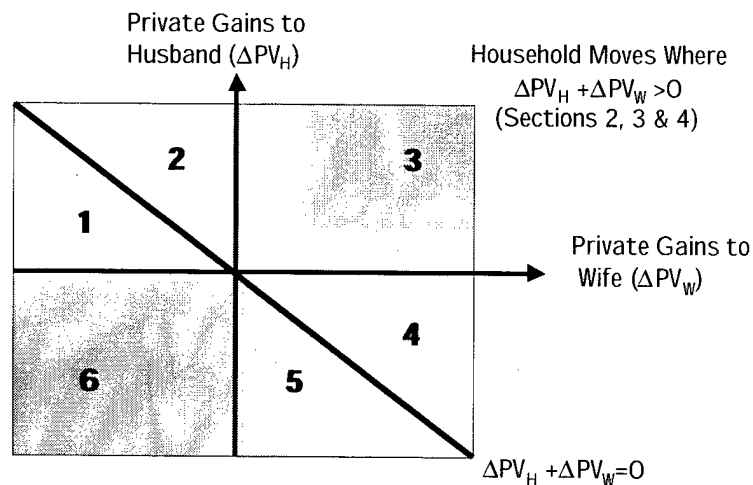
Private Gains to Husband ($\Delta PV_H$)

Household Moves Where $\Delta PV_H + \Delta PV_W > 0$ (Sections 2, 3 & 4)

2

3

1

Private Gains to Wife ($\Delta PV_W$)

4

6

5

$\Delta PV_H + \Delta PV_W = 0$